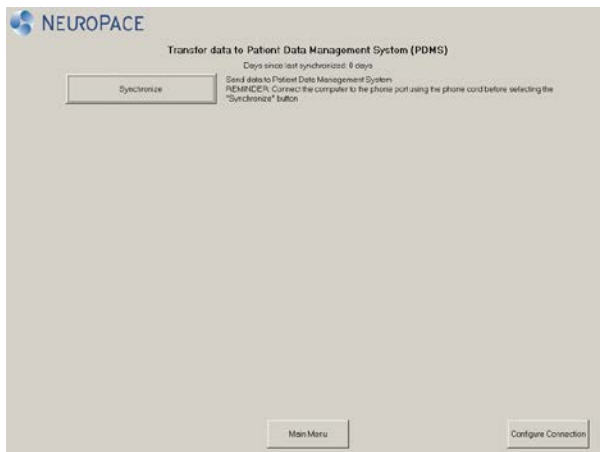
NEUROPACE

Transfer data to Patient Data Management System (PDMS)

Days since last synchronized: 0 days

Synchronize

Send data to Patient Data Management System
REMINDER: Connect the computer to the phone port using the phone cord before selecting the "Synchronize" button

Main Menu

Configure Connection